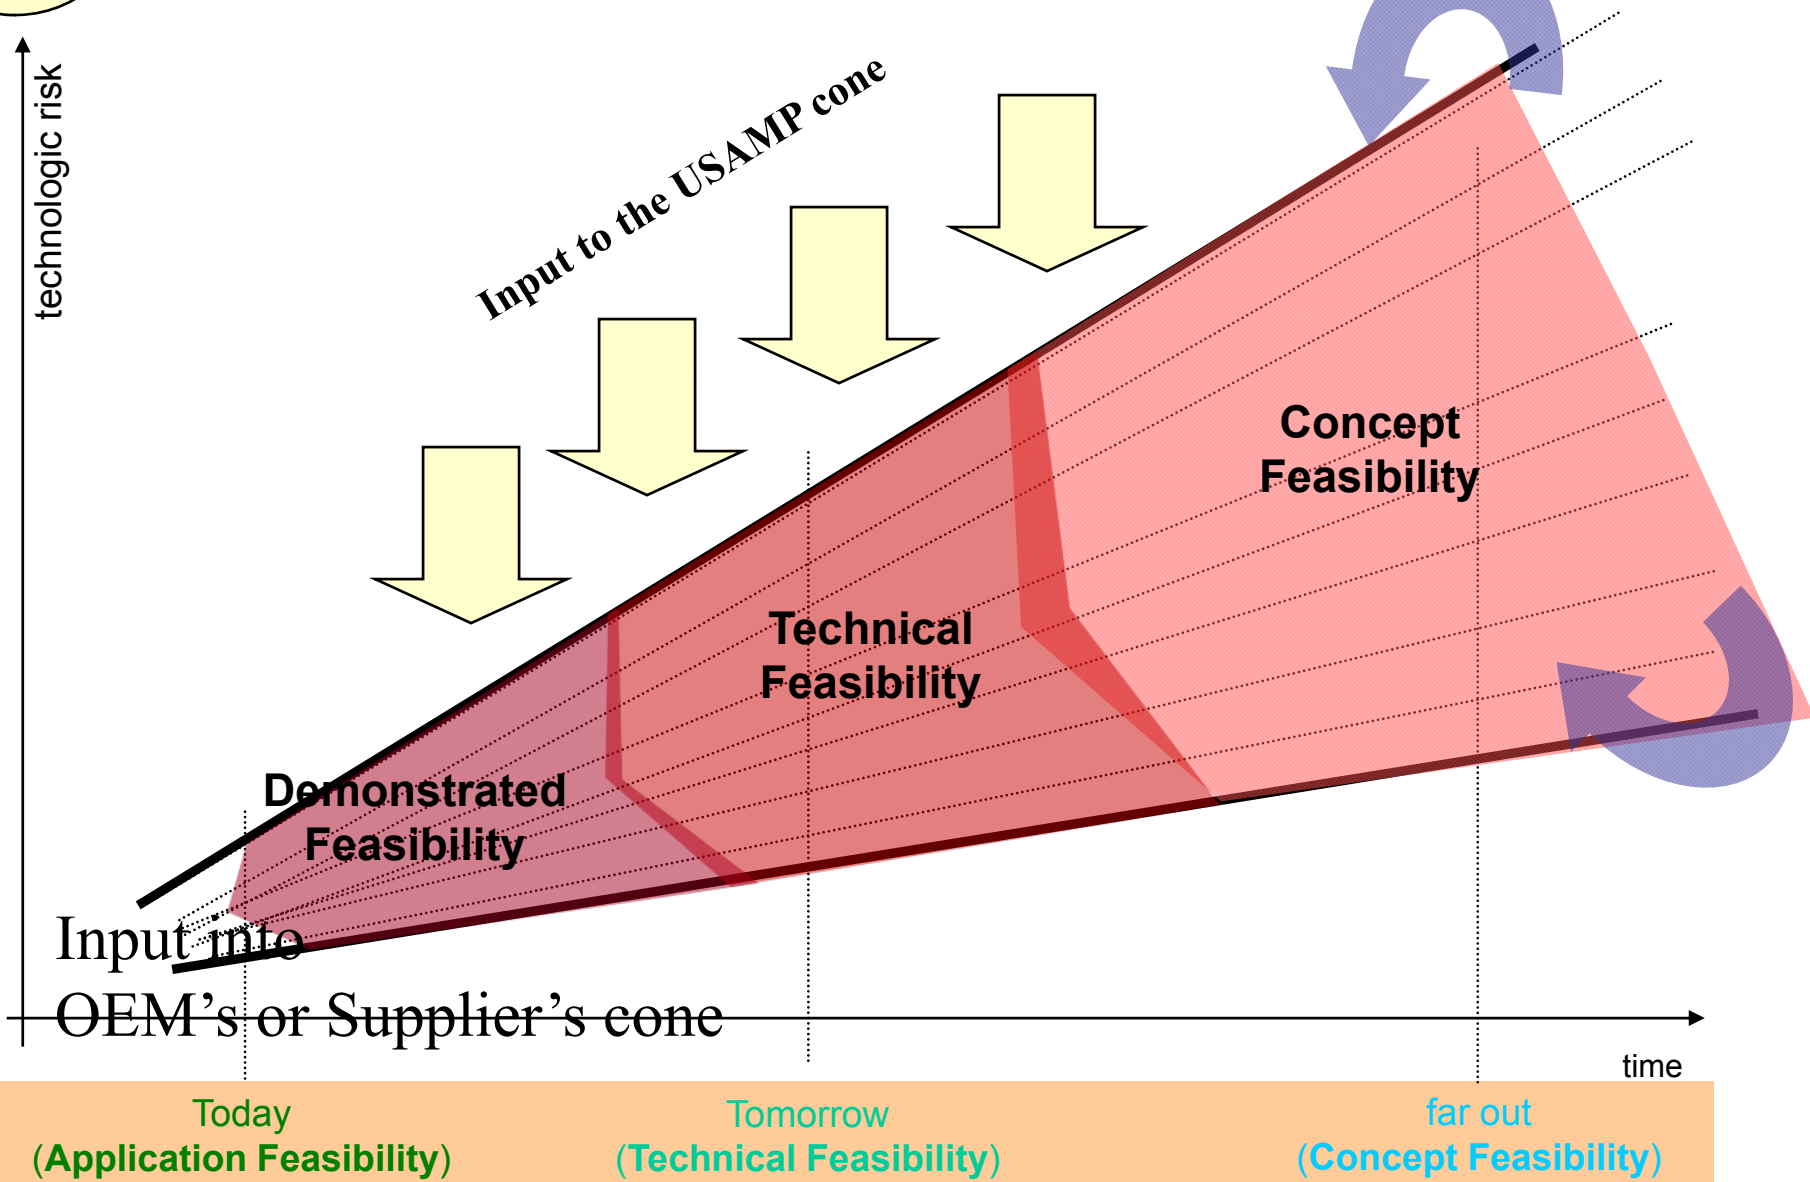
technologic risk

Input to the USAMP cone

Concept Feasibility

Technical Feasibility

Demonstrated Feasibility

Input into OEM's or Supplier's cone

time

Today
(Application Feasibility)

Tomorrow
(Technical Feasibility)

far out
(Concept Feasibility)